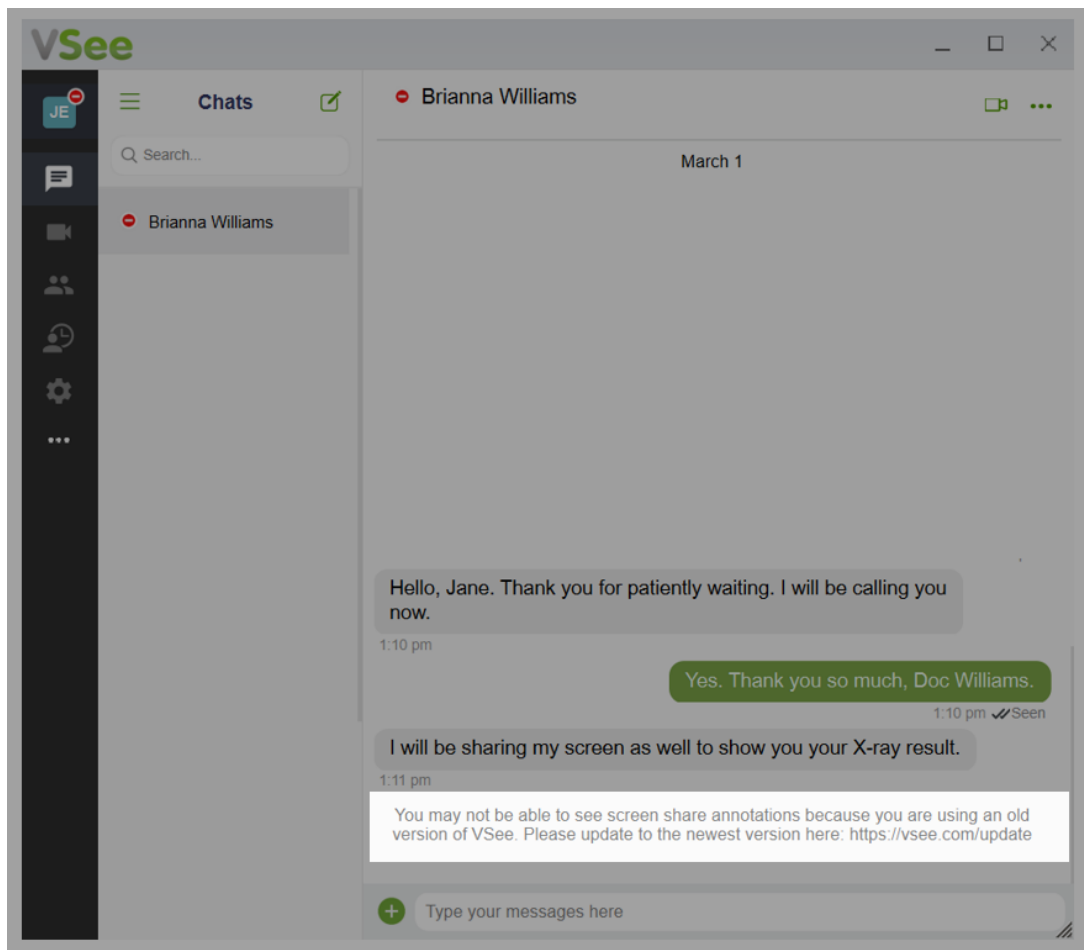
VSee

JE

Chats

Search...

Brianna Williams

Brianna Williams

March 1

Hello, Jane. Thank you for patiently waiting. I will be calling you now.

1:10 pm

Yes. Thank you so much, Doc Williams.

1:10 pm Seen

I will be sharing my screen as well to show you your X-ray result.

1:11 pm

You may not be able to see screen share annotations because you are using an old version of VSee. Please update to the newest version here: https://vsee.com/update

Type your messages here